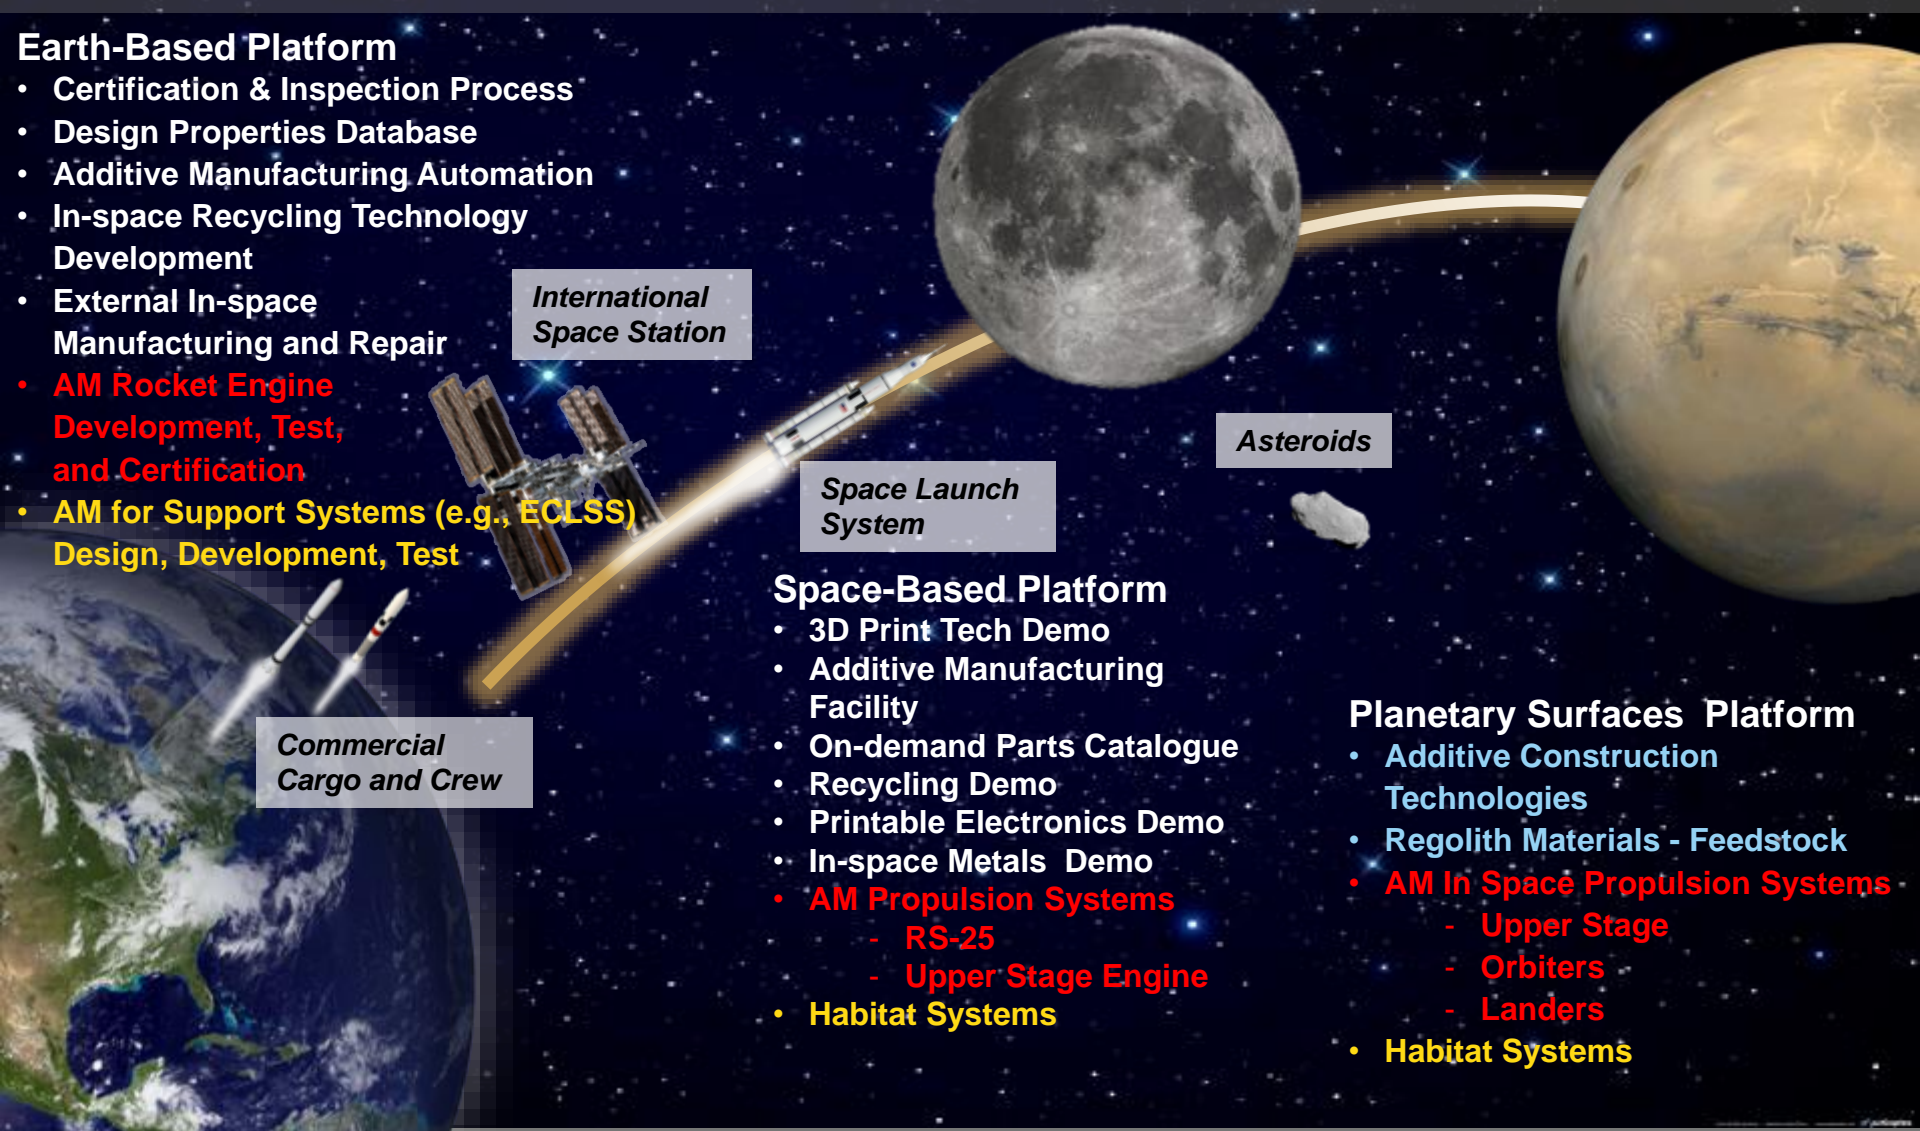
Earth-Based Platform
• Certification & Inspection Process
• Design Properties Database
• Additive Manufacturing Automation
• In-space Recycling Technology Development
• External In-space Manufacturing and Repair
• AM Rocket Engine Development, Test, and Certification
• AM for Support Systems (e.g., ECLSS) Design, Development, Test

International Space Station

Commercial Cargo and Crew

Space Launch System

Asteroids

Space-Based Platform
• 3D Print Tech Demo
• Additive Manufacturing Facility
• On-demand Parts Catalogue
• Recycling Demo
• Printable Electronics Demo
• In-space Metals Demo
• AM Propulsion Systems
- RS-25
- Upper Stage Engine
• Habitat Systems

Planetary Surfaces Platform
• Additive Construction Technologies
• Regolith Materials - Feedstock
• AM In Space Propulsion Systems
- Upper Stage
- Orbiters
- Landers
• Habitat Systems